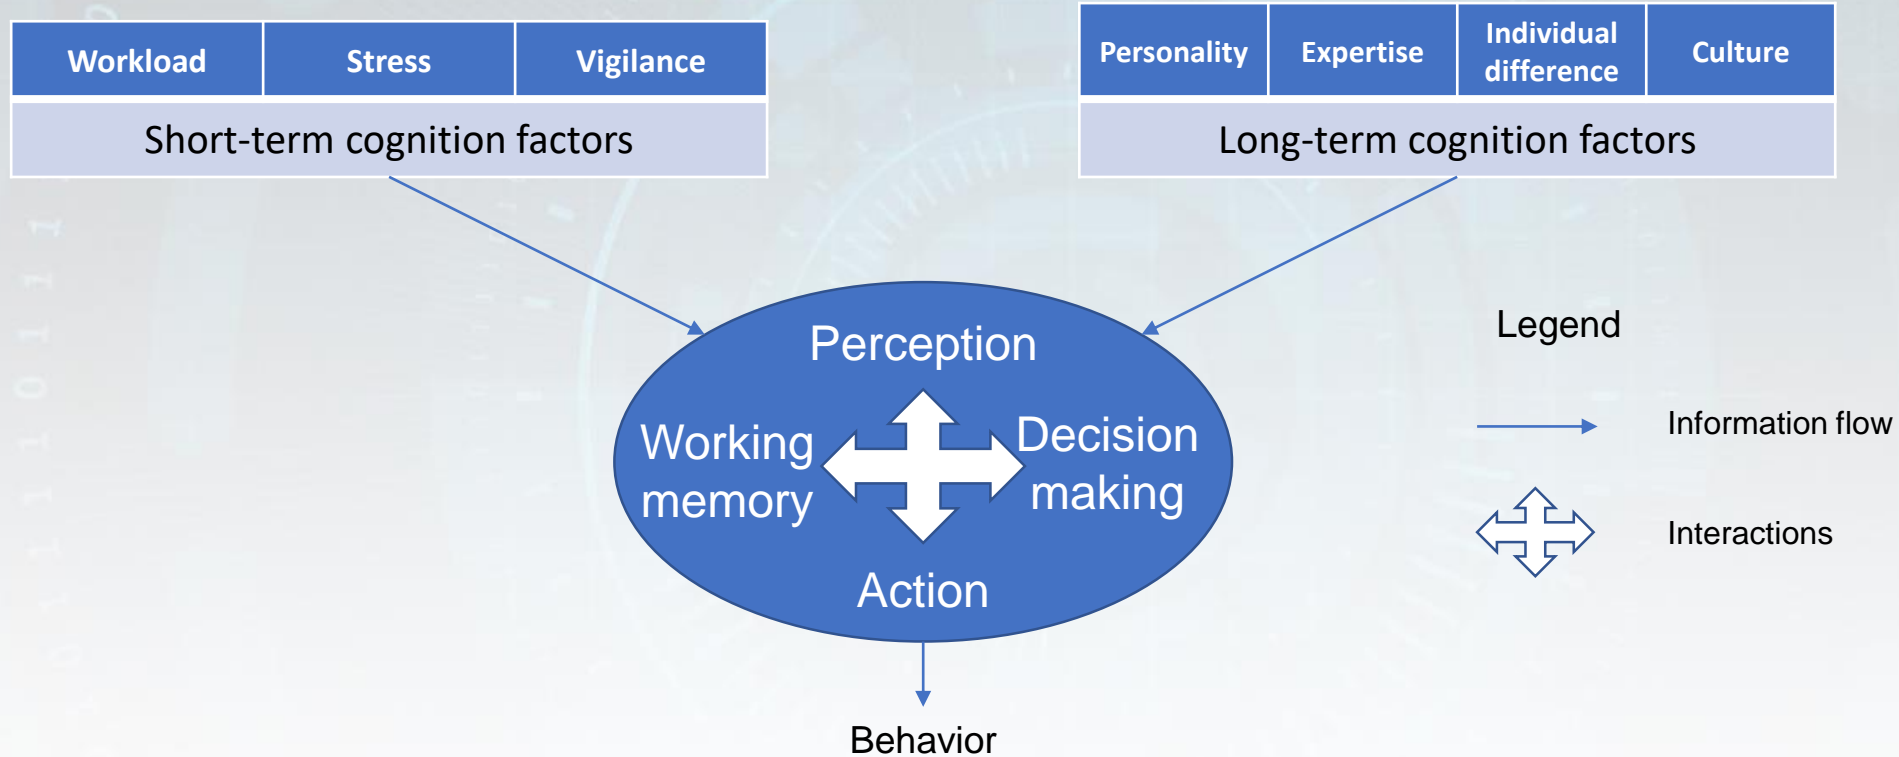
| Workload | Stress | Vigilance |
|---|---|---|
| Short-term cognition factors | | |

| Personality | Expertise | Individual difference | Culture |
|---|---|---|---|
| Long-term cognition factors | | | |

Perception

Working memory

Decision making

Action

Behavior

Legend

Information flow

Interactions